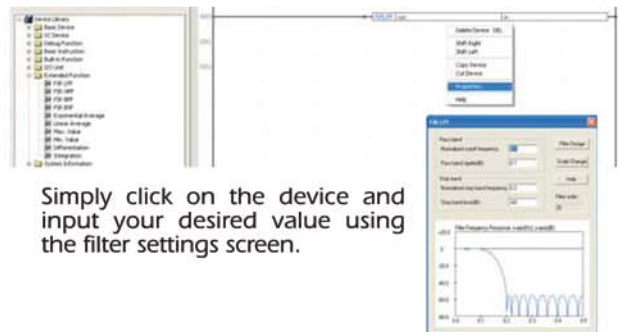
Device Library
Basic Device
I/O Device
Debug Function
Basic Instruction
Built-in Function
I/O Unit
Extended Function
FIR LPF
FIR HPF
FIR BPF
FIR BSF
Exponential Average
Linear Average
Max. Value
Min. Value
Differentiation
Integration
System Information

Delete Device
Shift Right
Shift Left
Copy Device
Cut Device
Properties...
Help

FIR LPF
Pass band
Normalized cutoff frequency
Pass band ripple(dB)
Stop band
Normalized stop band frequency
Stop band level(dB)
Filter Design
Scale Change
Help
Filter order
Filter Frequency Response
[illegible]

Simply click on the device and input your desired value using the filter settings screen.